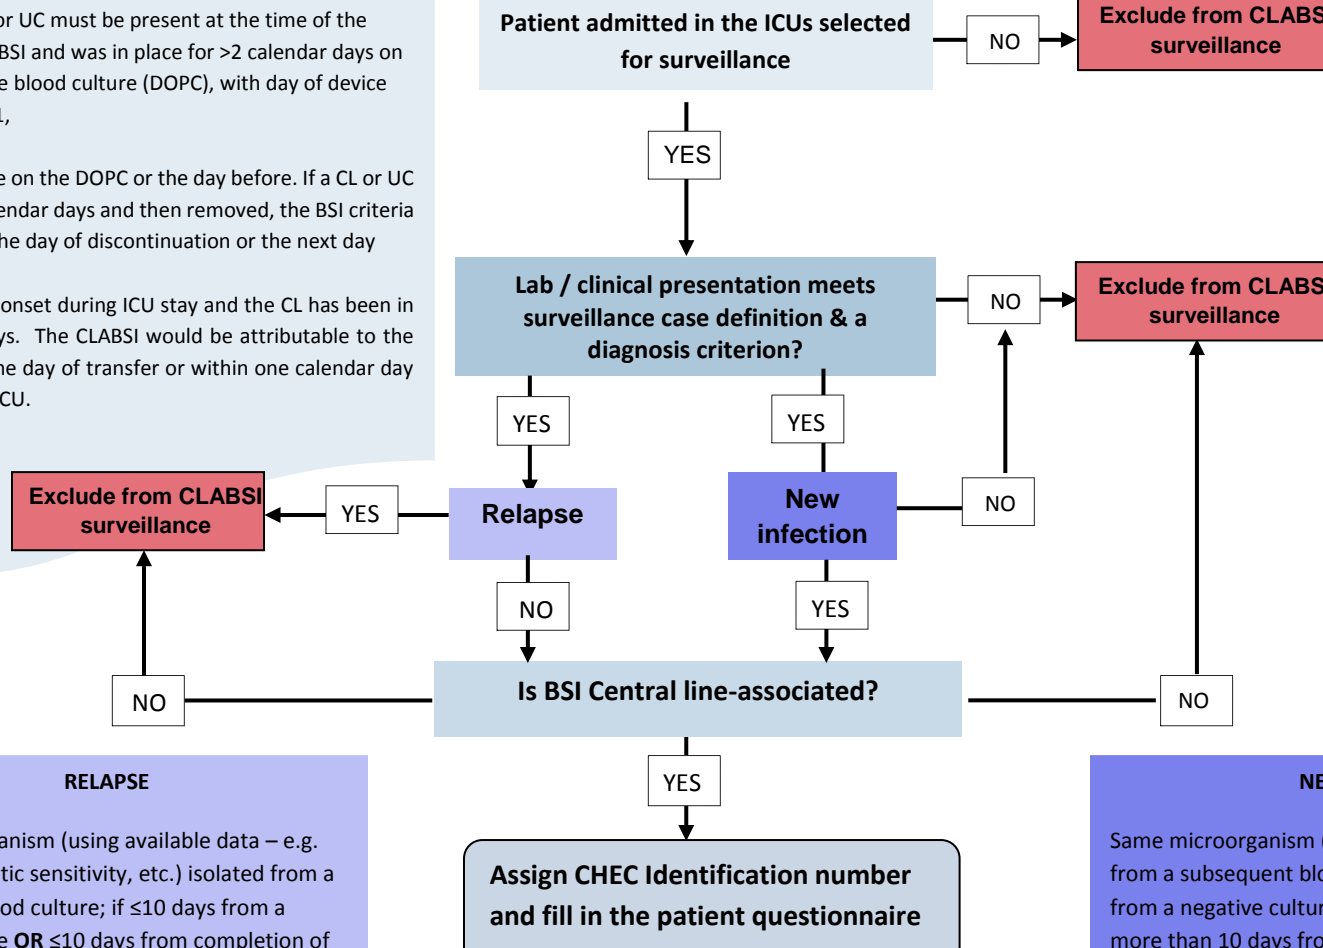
or UC must be present at the time of the BSI and was in place for >2 calendar days on e blood culture (DOPC), with day of device 1,

e on the DOPC or the day before. If a CL or UC endar days and then removed, the BSI criteria he day of discontinuation or the next day

onset during ICU stay and the CL has been in ys. The CLABSI would be attributable to the he day of transfer or within one calendar day CU.

Patient admitted in the ICUs selected for surveillance

NO

Exclude from CLABS surveillance

YES

Lab / clinical presentation meets surveillance case definition & a diagnosis criterion?

NO

Exclude from CLABS surveillance

YES

YES

Exclude from CLABSI surveillance

YES

Relapse

New infection

NO

NO

YES

NO

Is BSI Central line-associated?

NO

YES

RELAPSE

anism (using available data – e.g. tic sensitivity, etc.) isolated from a od culture; if ≤10 days from a e **OR** ≤10 days from completion of

Assign CHEC Identification number and fill in the patient questionnaire

NE

Same microorganism from a subsequent blo from a negative cultur more than 10 days fro